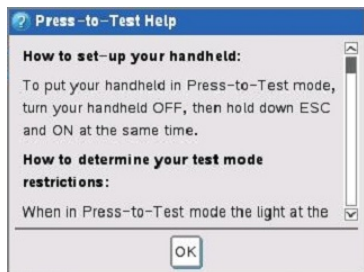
Press-to-Test Help

How to set-up your handheld:

To put your handheld in Press-to-Test mode, turn your handheld OFF, then hold down ESC and ON at the same time.

How to determine your test mode restrictions:

When in Press-to-Test mode the light at the

OK